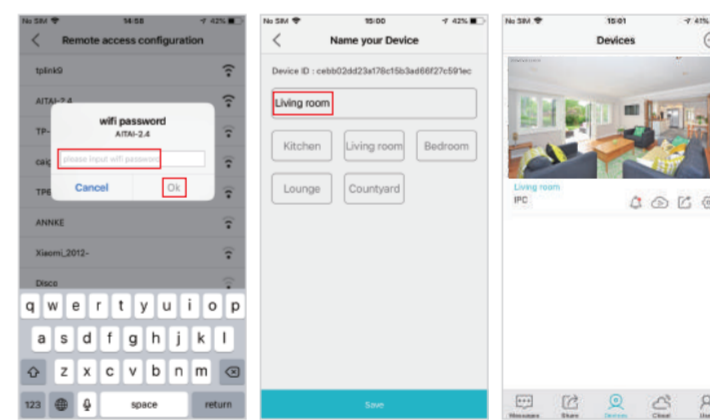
No SIM 14:58 42%

Remote access configuration

tplink9

AITAI-2.4

TP-

caiç

TP6

ANNKE

Xiaomi_2012-

Disco

wifi password

AITAI-2.4

please input wifi password

Cancel

Ok

q w e r t y u i o p

a s d f g h j k l

z x c v b n m

123

space

return

No SIM 15:00 42%

Name your Device

Device ID : cebb02dd23a176c15b3ad66f27c591ec

Living room

Kitchen

Living room

Bedroom

Lounge

Countyard

Save

No SIM 15:01 41%

Devices

Living room

IPC

Messages

Share

Devices

Cloud

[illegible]